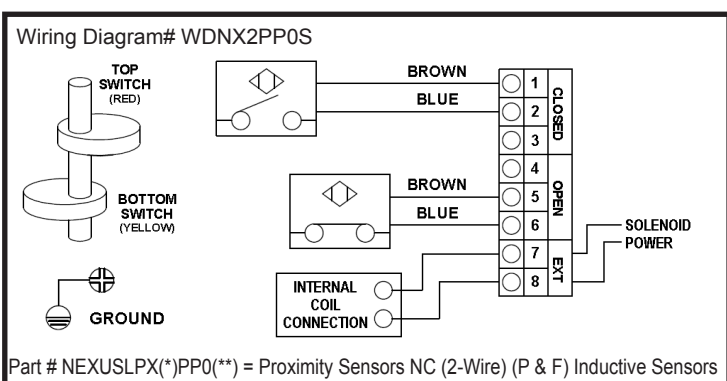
Wiring Diagram# WDNX2PP0S

TOP SWITCH (RED)

BOTTOM SWITCH (YELLOW)

GROUND

BROWN

BLUE

BROWN

BLUE

1
2
3
CLOSED

4
5
6
OPEN

7
8
EXT

SOLENOID POWER

INTERNAL COIL CONNECTION

Part # NEXUSLPX(*)PP0(**) = Proximity Sensors NC (2-Wire) (P & F) Inductive Sensors